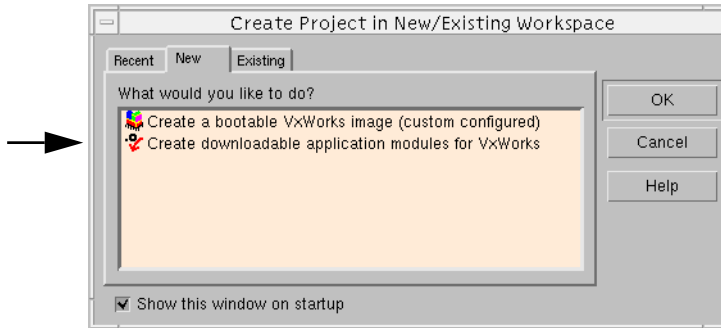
Create Project in New/Existing Workspace

Recent New Existing

What would you like to do?

Create a bootable VxWorks image (custom configured)
Create downloadable application modules for VxWorks

OK
Cancel
Help

Show this window on startup